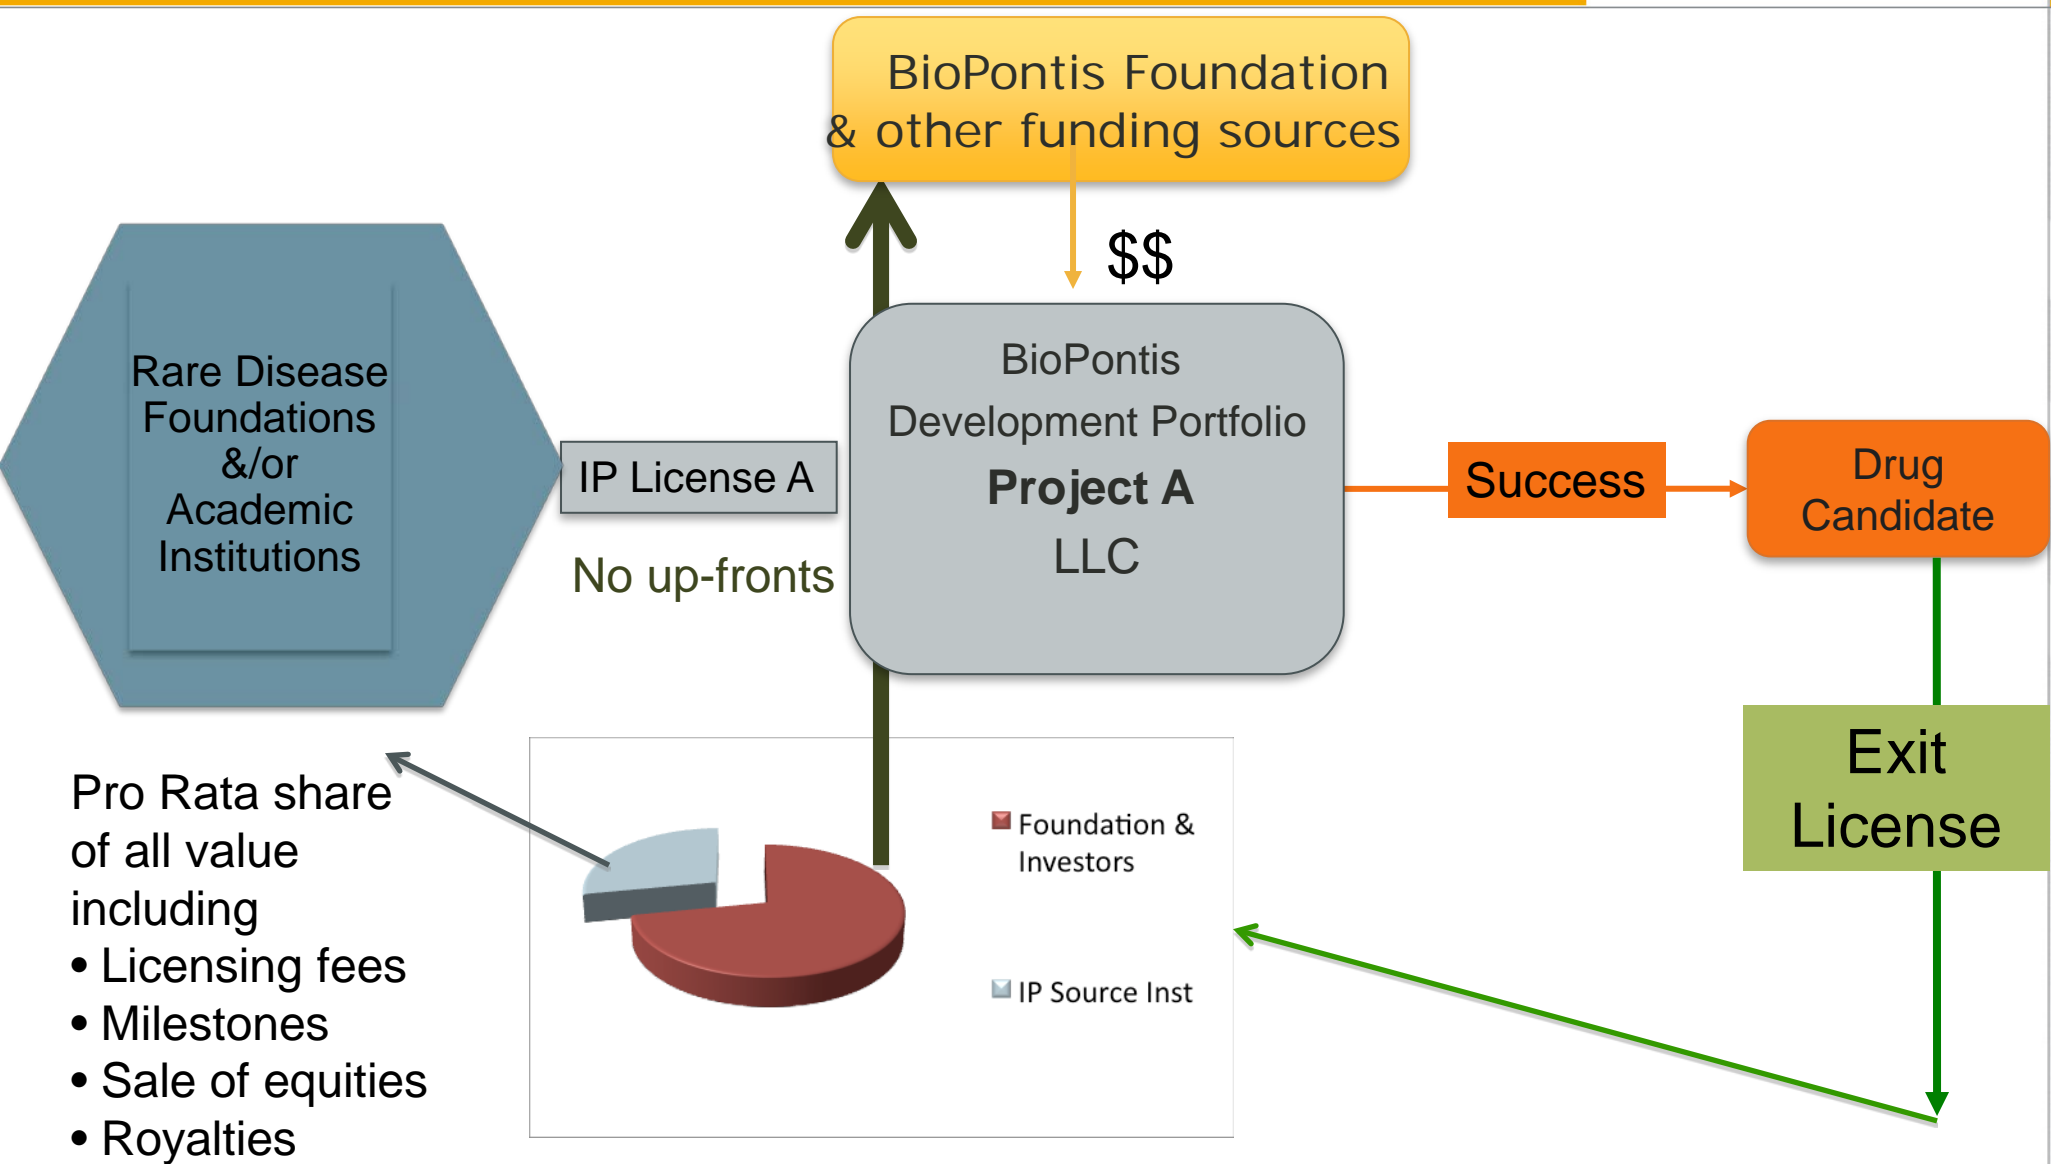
BioPontis Foundation & other funding sources

$$

Rare Disease Foundations &/or Academic Institutions

IP License A

No up-fronts

BioPontis Development Portfolio
**Project A**
LLC

Success

Drug Candidate

Exit License

Pro Rata share of all value including
• Licensing fees
• Milestones
• Sale of equities
• Royalties

Foundation & Investors

IP Source Inst